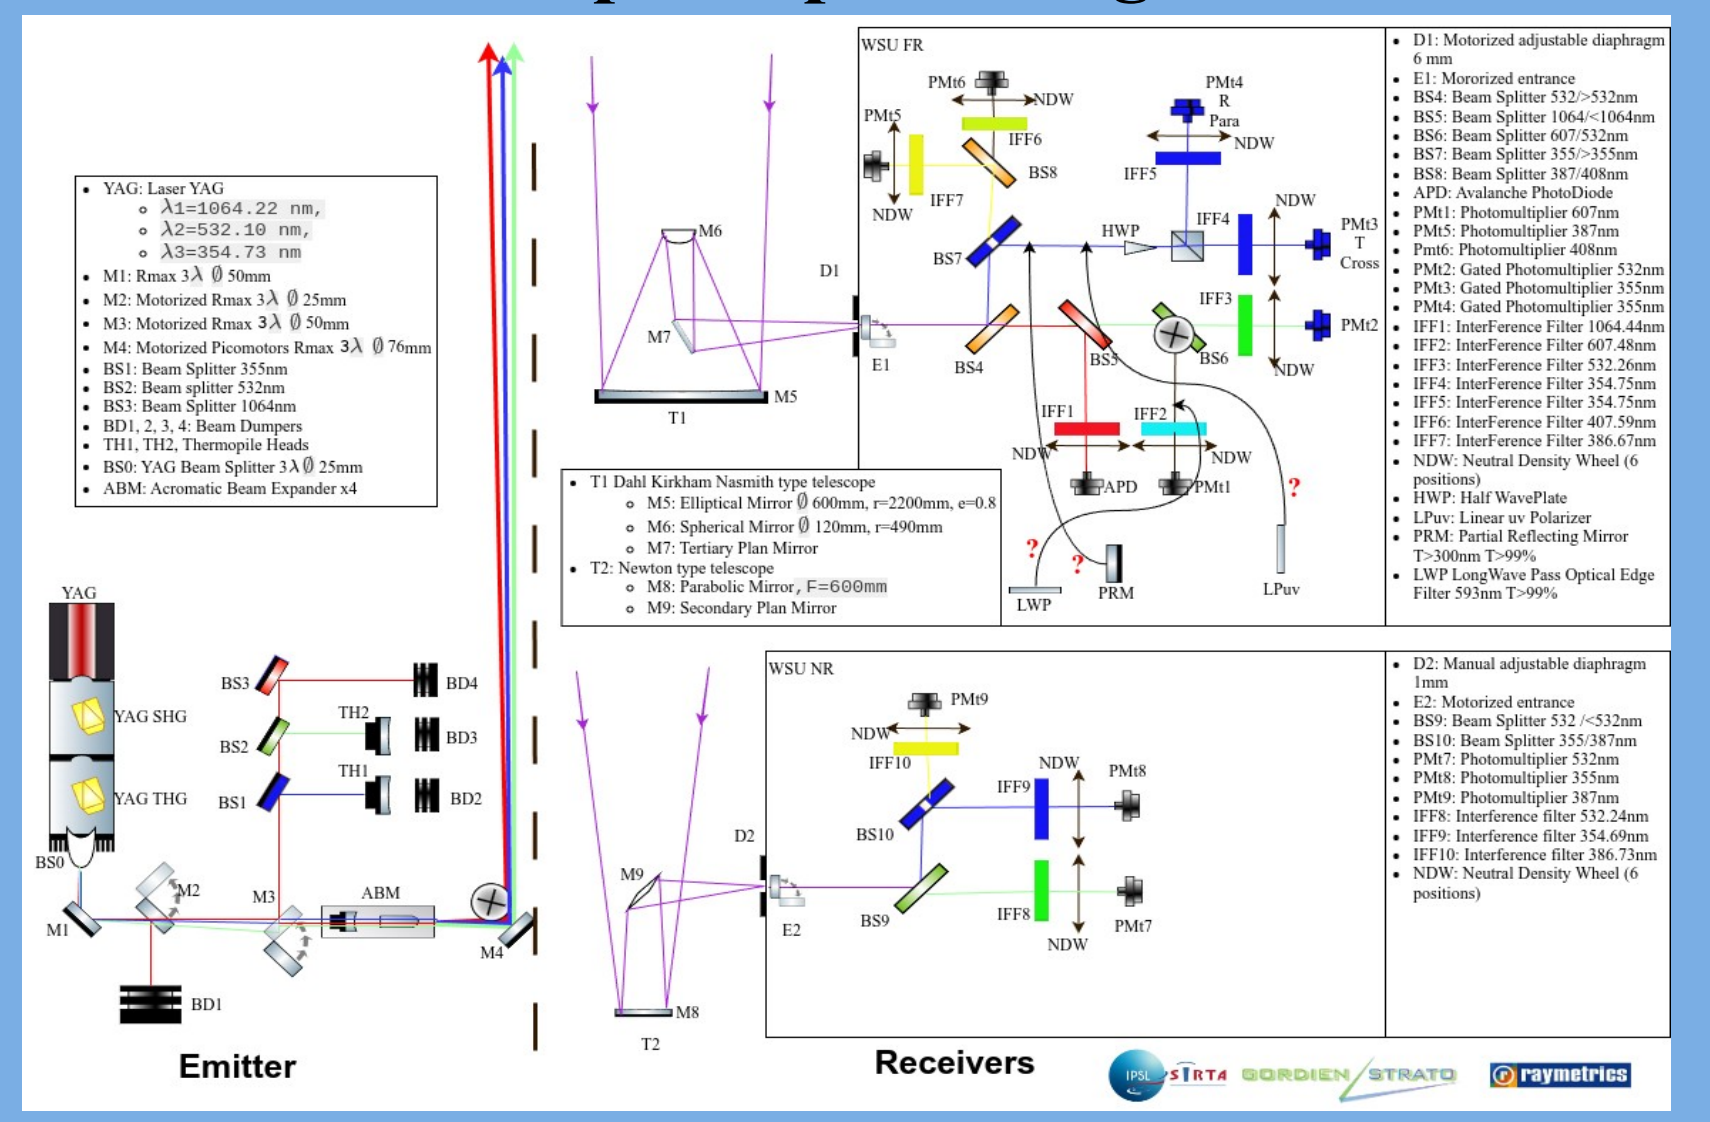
- YAG: Laser YAG
  - λ1=1064.22 nm,
  - λ2=532.10 nm,
  - λ3=354.73 nm
- M1: Rmax 3λ Ø 50mm
- M2: Motorized Rmax 3λ Ø 25mm
- M3: Motorized Rmax 3λ Ø 50mm
- M4: Motorized Picomotors Rmax 3λ Ø 76mm
- BS1: Beam Splitter 355nm
- BS2: Beam splitter 532nm
- BS3: Beam Splitter 1064nm
- BD1, 2, 3, 4: Beam Dumpers
- TH1, TH2, Thermopile Heads
- BS0: YAG Beam Splitter 3λ Ø 25mm
- ABM: Acromatic Beam Expander x4

YAG
YAG SHG
YAG THG
BS0
M1
M2
M3
ABM
M4
BD1
BS1
BS2
BS3
TH1
TH2
BD2
BD3
BD4

Emitter

M6
M7
M5
T1
D1
E1

WSU FR
PMt6
NDW
PMt5
IFF6
BS8
IFF7
NDW
PMt4
R
Para
NDW
IFF5
NDW
BS7
HWP
IFF4
PMt3
T
Cross
BS4
BS5
IFF3
BS6
PMt2
NDW
IFF1
IFF2
NDW
NDW
APD
PMt1
?
?
?
LWP
PRM
LPuv

- D1: Motorized adjustable diaphragm 6 mm
- E1: Mororized entrance
- BS4: Beam Splitter 532/>532nm
- BS5: Beam Splitter 1064/<1064nm
- BS6: Beam Splitter 607/532nm
- BS7: Beam Splitter 355/>355nm
- BS8: Beam Splitter 387/408nm
- APD: Avalanche PhotoDiode
- PMt1: Photomultiplier 607nm
- PMt5: Photomultiplier 387nm
- Pmt6: Photomultiplier 408nm
- PMt2: Gated Photomultiplier 532nm
- PMt3: Gated Photomultiplier 355nm
- PMt4: Gated Photomultiplier 355nm
- IFF1: InterFerence Filter 1064.44nm
- IFF2: InterFerence Filter 607.48nm
- IFF3: InterFerence Filter 532.26nm
- IFF4: InterFerence Filter 354.75nm
- IFF5: InterFerence Filter 354.75nm
- IFF6: InterFerence Filter 407.59nm
- IFF7: InterFerence Filter 386.67nm
- NDW: Neutral Density Wheel (6 positions)
- HWP: Half WavePlate
- LPuv: Linear uv Polarizer
- PRM: Partial Reflecting Mirror T>300nm T>99%
- LWP LongWave Pass Optical Edge Filter 593nm T>99%

- T1 Dahl Kirkham Nasmith type telescope
  - M5: Elliptical Mirror Ø 600mm, r=2200mm, e=0.8
  - M6: Spherical Mirror Ø 120mm, r=490mm
  - M7: Tertiary Plan Mirror
- T2: Newton type telescope
  - M8: Parabolic Mirror, F=600mm
  - M9: Secondary Plan Mirror

M9
M8
T2
D2
E2

WSU NR
PMt9
NDW
IFF10
BS10
IFF9
NDW
PMt8
BS9
IFF8
NDW
PMt7

- D2: Manual adjustable diaphragm 1mm
- E2: Motorized entrance
- BS9: Beam Splitter 532 /<532nm
- BS10: Beam Splitter 355/387nm
- PMt7: Photomultiplier 532nm
- PMt8: Photomultiplier 355nm
- PMt9: Photomultiplier 387nm
- IFF8: Interference filter 532.24nm
- IFF9: Interference filter 354.69nm
- IFF10: Interference filter 386.73nm
- NDW: Neutral Density Wheel (6 positions)

Receivers

IPSL SIRTA GORDIEN STRATO raymetrics